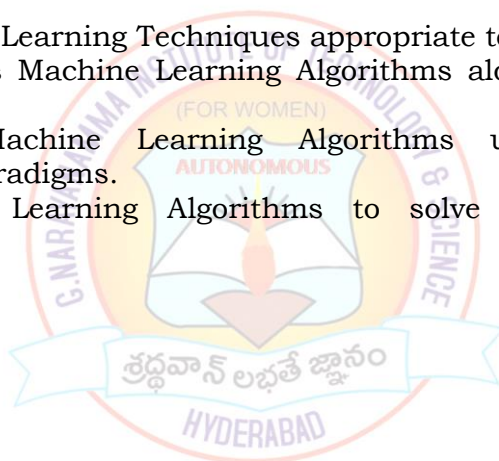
Learning Techniques appropriate to
Machine Learning Algorithms alo

Machine Learning Algorithms u
radigms.

Learning Algorithms to solve

G.NARAYANAMMA INSTITUTE OF TECHNOLOGY & SCIENCE
(FOR WOMEN)
AUTONOMOUS
శ్రద్ధావాన్ లభతే జ్ఞానం
HYDERABAD